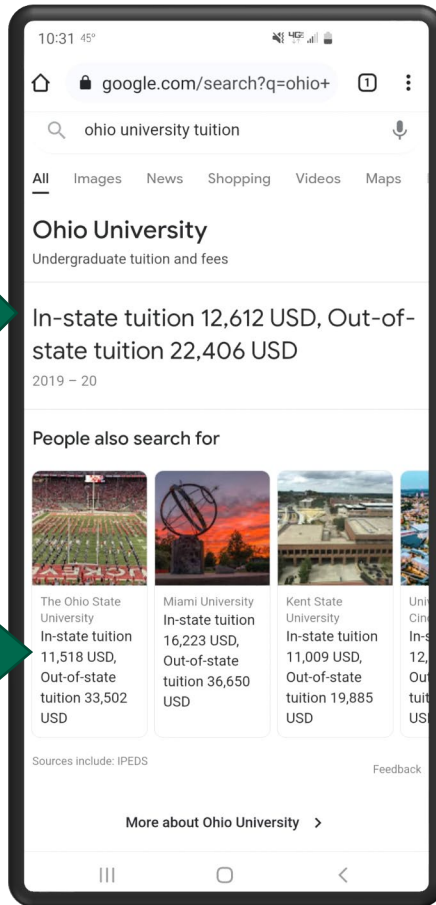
10:31 45°

google.com/search?q=ohio+

1

ohio university tuition

All Images News Shopping Videos Maps

Ohio University
Undergraduate tuition and fees

In-state tuition 12,612 USD, Out-of-state tuition 22,406 USD
2019 – 20

People also search for

The Ohio State University
In-state tuition 11,518 USD, Out-of-state tuition 33,502 USD

Miami University
In-state tuition 16,223 USD, Out-of-state tuition 36,650 USD

Kent State University
In-state tuition 11,009 USD, Out-of-state tuition 19,885 USD

Univ Cin
In-s 12, Out tuit US

Sources include: IPEDS

Feedback

More about Ohio University >